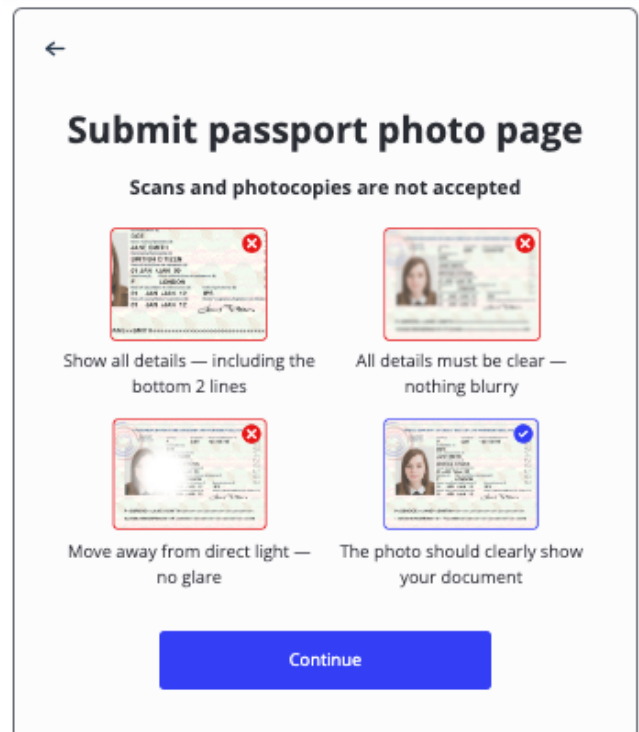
←

Submit passport photo page

Scans and photocopies are not accepted

Show all details — including the bottom 2 lines

All details must be clear — nothing blurry

Move away from direct light — no glare

The photo should clearly show your document

Continue